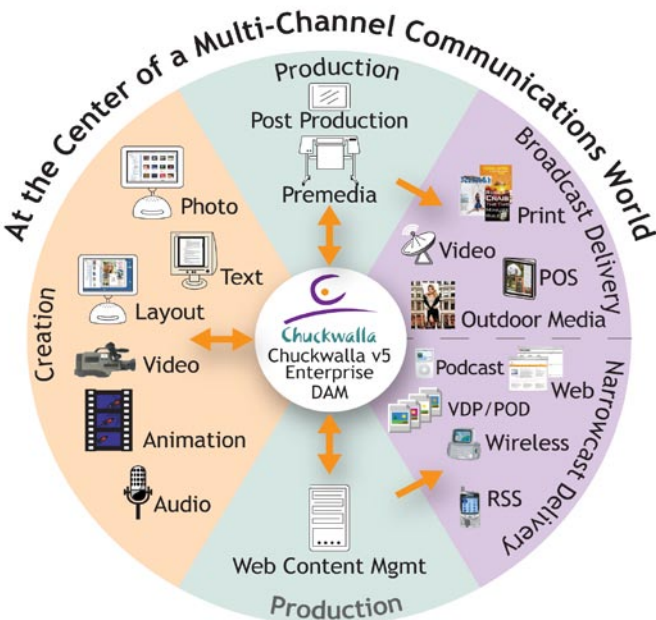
At the Center of a Multi-Channel Communications World

Production
Post Production
Premedia

Creation
Photo
Text
Layout
Video
Animation
Audio

Broadcast Delivery
Print
Video
POS
Outdoor Media

Chuckwalla
Chuckwalla v5
Enterprise
DAM

Narrowcast Delivery
Podcast
Web
VDP/POD
Wireless
RSS

Web Content Mgmt
Production